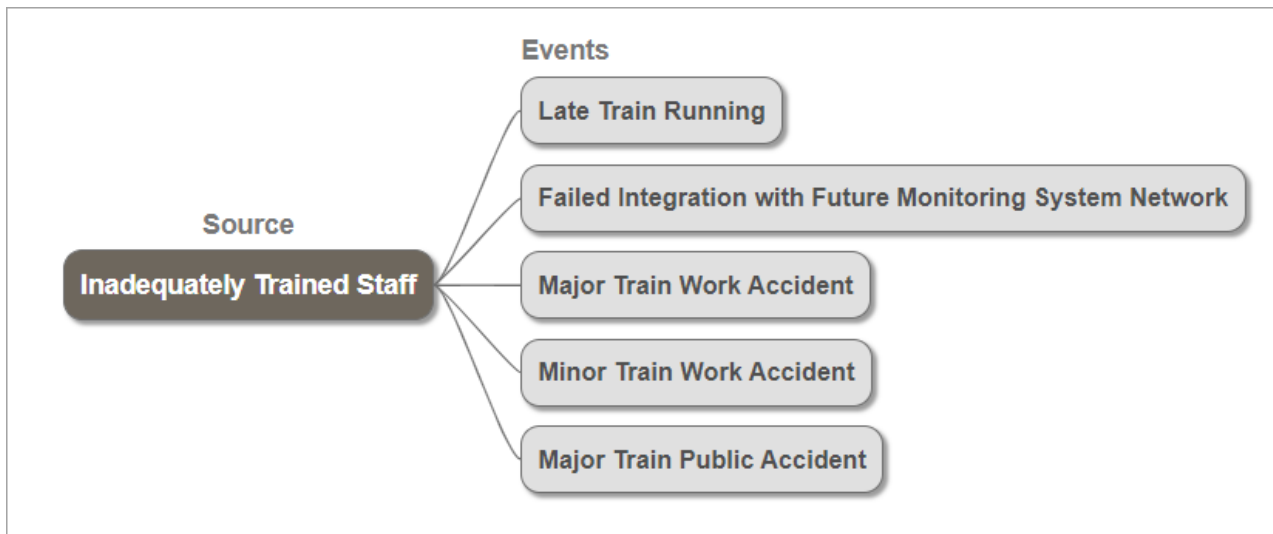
Source

Inadequately Trained Staff

Events

Late Train Running

Failed Integration with Future Monitoring System Network

Major Train Work Accident

Minor Train Work Accident

Major Train Public Accident